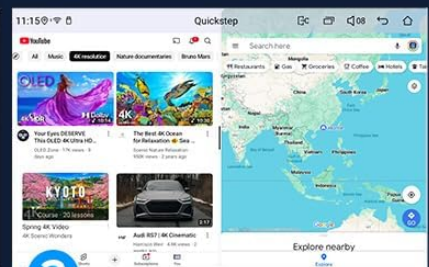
11:15

Quickstep

08

YouTube

All

Music

4K resolution

Nature documentaries

Bruno Mars

OLED

4K

Dolby

4K

Your Eyes DESERVE This OLED 4K ULTRA HD...

OLED Zone · 17k views · 2 days ago

The Best 4K Ocean for Relaxation 🐠 Sea...

Scenic Nature Relaxation

KYOTO

Course · 20 lessons

4K

Spring 4K Video

4K Scenic Wonders

Audi RS7 | 4K Cinematic

Shorts

Subscriptions

You

Search here

Restaurants

Gas

Groceries

Coffee

Hotels

Google

GO

Explore nearby

Explore